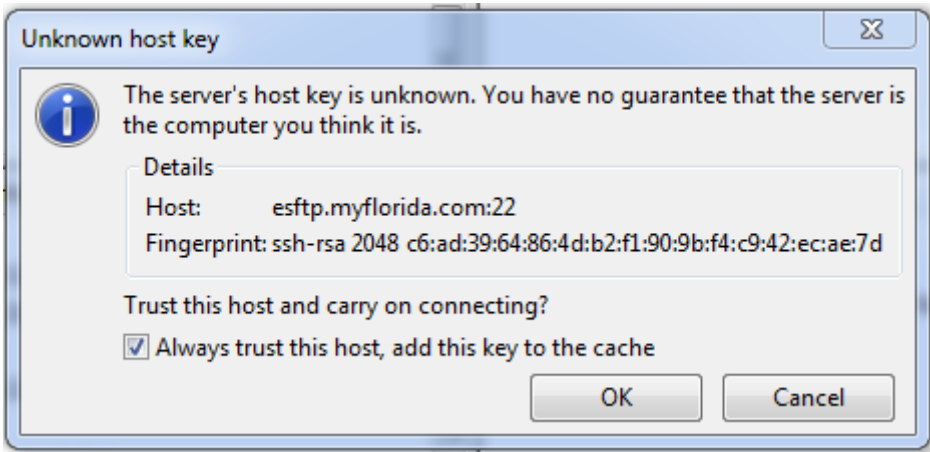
Unknown host key

The server's host key is unknown. You have no guarantee that the server is the computer you think it is.

Details

Host: esftp.myflorida.com:22

Fingerprint: ssh-rsa 2048 c6:ad:39:64:86:4d:b2:f1:90:9b:f4:c9:42:ec:ae:7d

Trust this host and carry on connecting?

Always trust this host, add this key to the cache

OK

Cancel